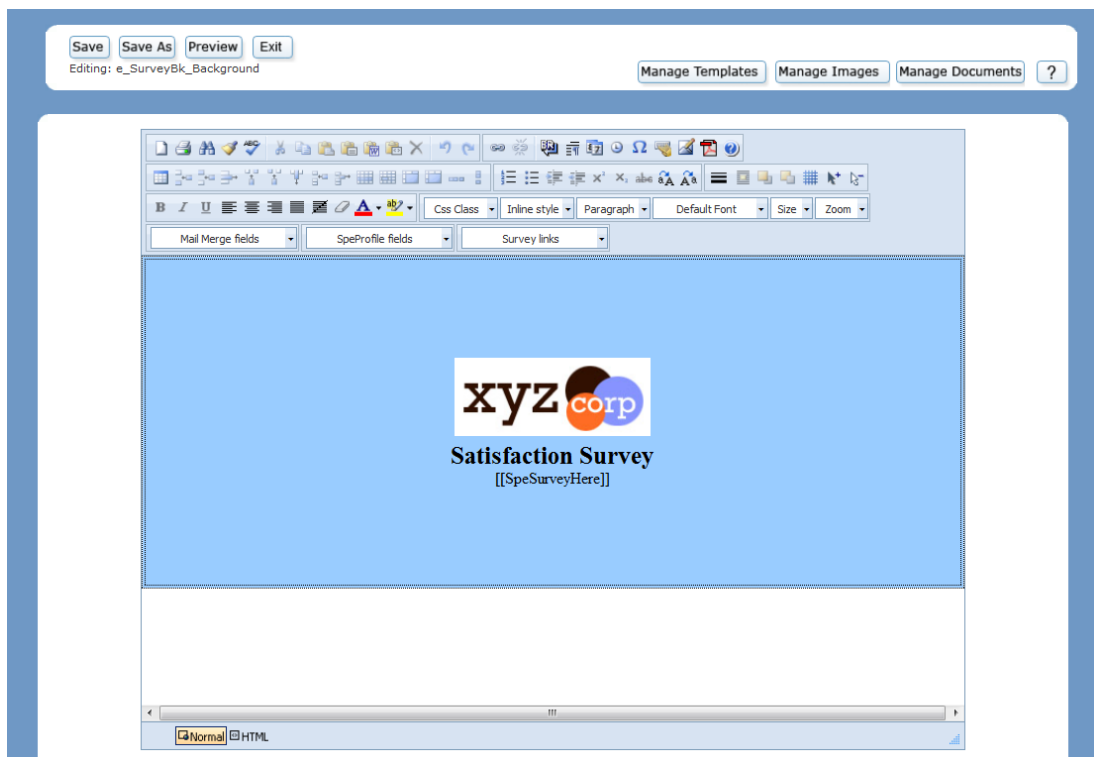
Save Save As Preview Exit
Editing: e_SurveyBk_Background

Manage Templates Manage Images Manage Documents ?

Css Class Inline style Paragraph Default Font Size Zoom

Mail Merge fields SpeProfile fields Survey links

xyz corp

Satisfaction Survey
[[SpeSurveyHere]]

Normal HTML